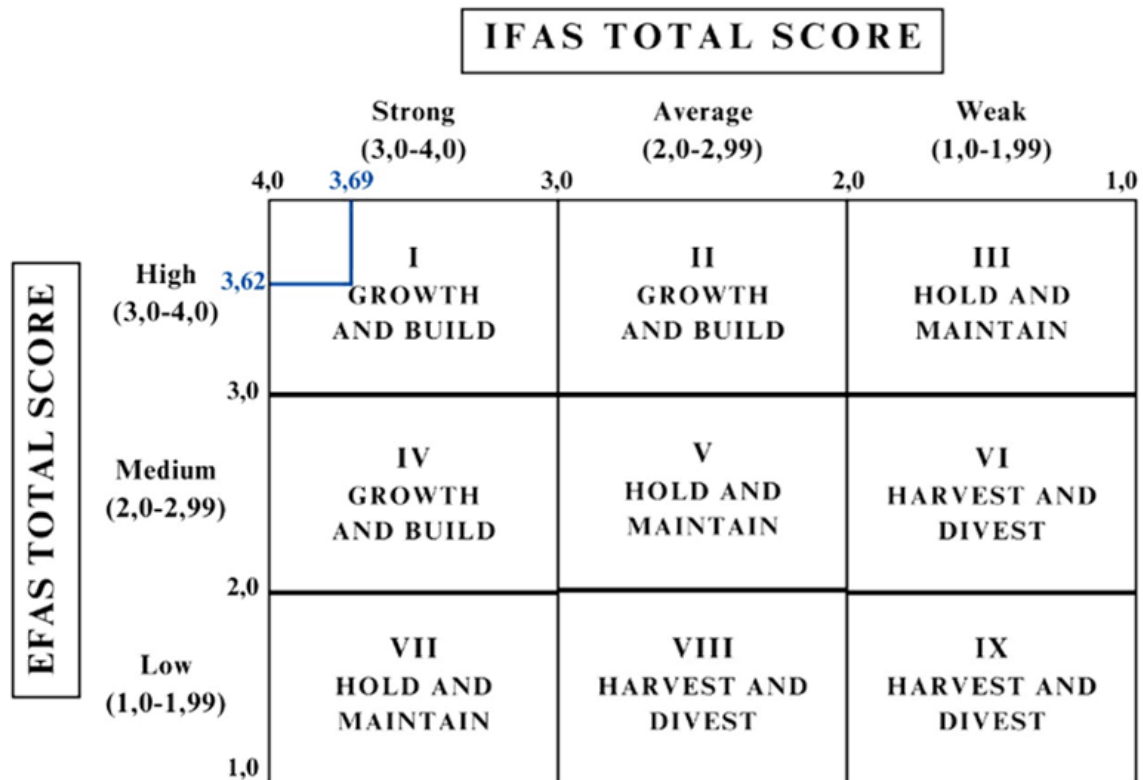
IFAS TOTAL SCORE

Strong (3,0-4,0)

Average (2,0-2,99)

Weak (1,0-1,99)

4,0 3,69 3,0 2,0 1,0

EFAS TOTAL SCORE

High (3,0-4,0)

3,62

Medium (2,0-2,99)

Low (1,0-1,99)

3,0

2,0

1,0

| | Strong | Average | Weak |
|---|---|---|---|
| High | I GROWTH AND BUILD | II GROWTH AND BUILD | III HOLD AND MAINTAIN |
| Medium | IV GROWTH AND BUILD | V HOLD AND MAINTAIN | VI HARVEST AND DIVEST |
| Low | VII HOLD AND MAINTAIN | VIII HARVEST AND DIVEST | IX HARVEST AND DIVEST |